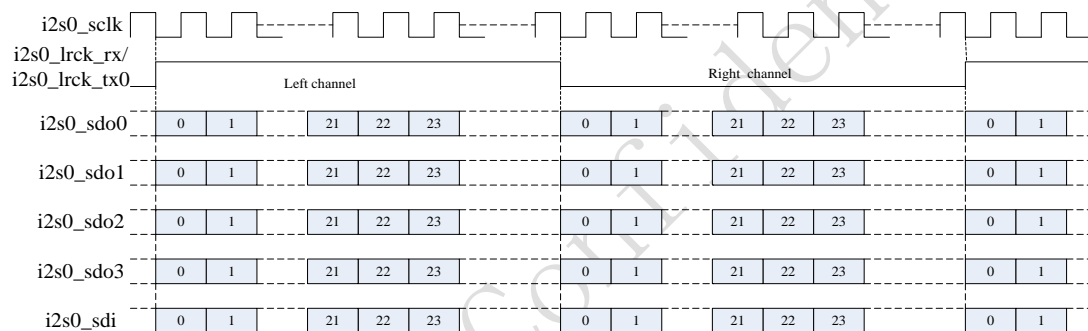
i2s0_sclk

i2s0_lrck_rx/
i2s0_lrck_tx0

Left channel

Right channel

i2s0_sdo0 0 1 21 22 23 0 1 21 22 23 0 1

i2s0_sdo1 0 1 21 22 23 0 1 21 22 23 0 1

i2s0_sdo2 0 1 21 22 23 0 1 21 22 23 0 1

i2s0_sdo3 0 1 21 22 23 0 1 21 22 23 0 1

i2s0_sdi 0 1 21 22 23 0 1 21 22 23 0 1

Confidential